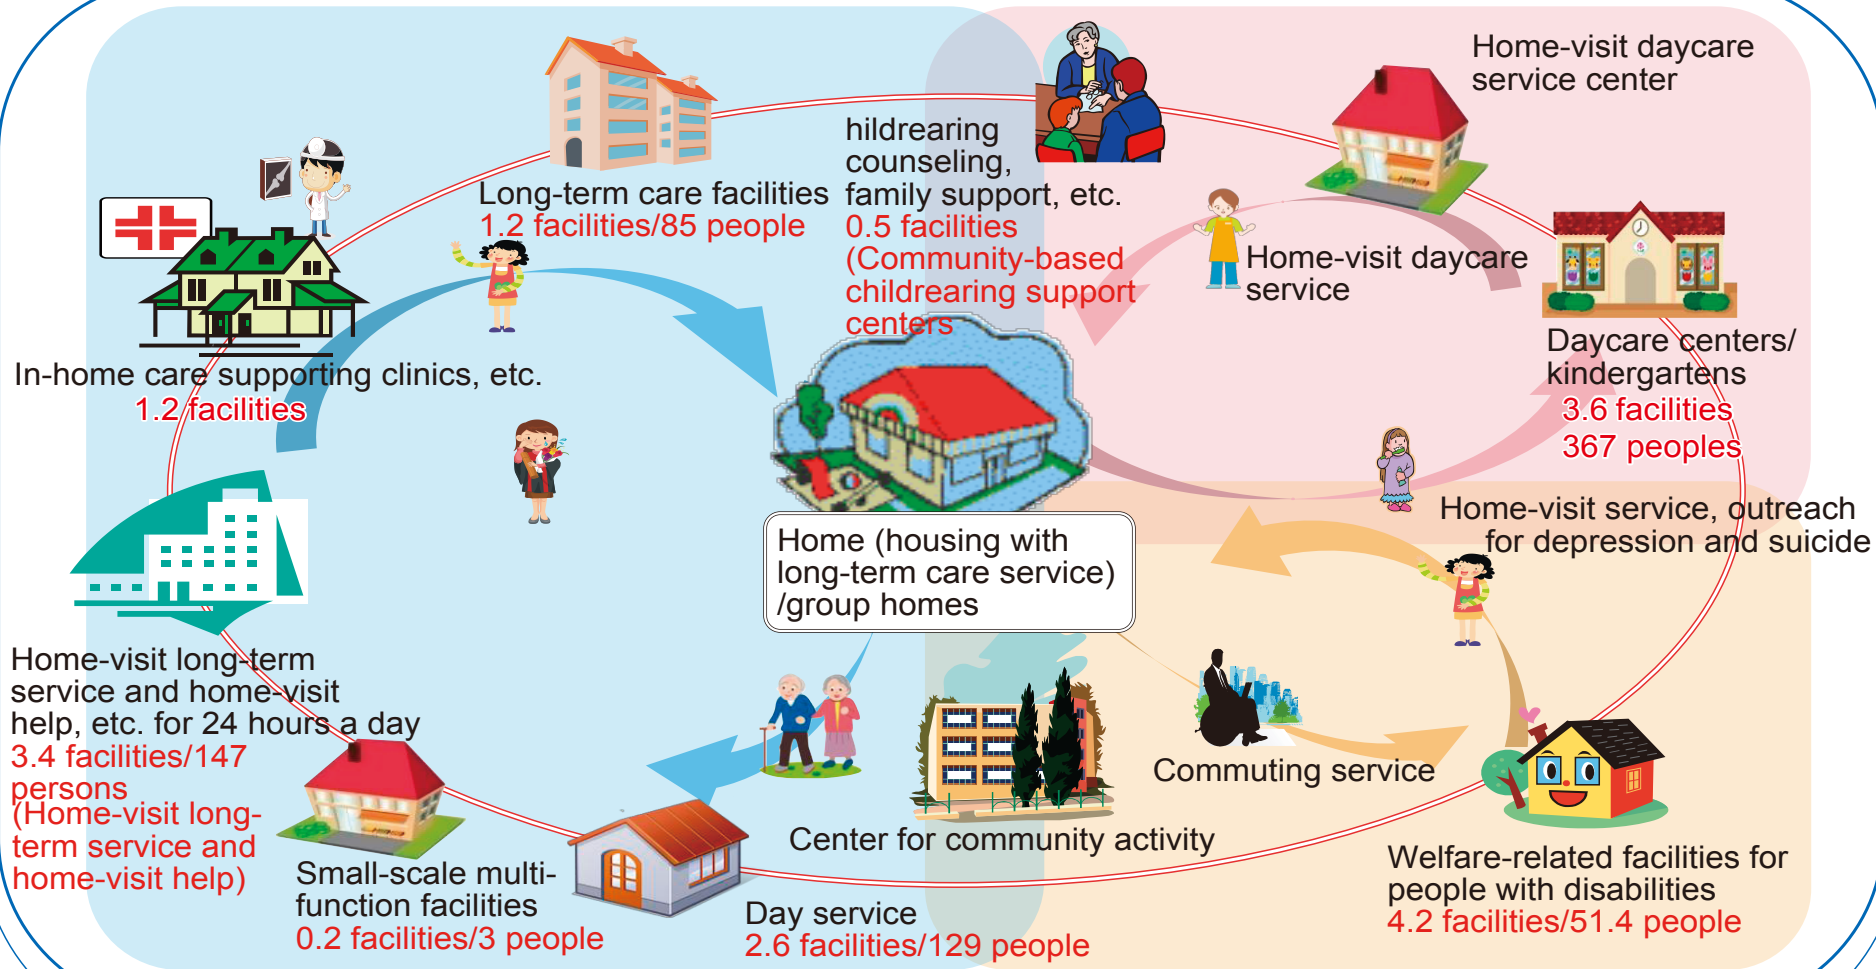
Long-term care facilities
1.2 facilities/85 people

hildrearing counseling, family support, etc.
0.5 facilities
(Community-based childrearing support centers)

Home-visit daycare service center

Home-visit daycare service

Daycare centers/ kindergartens
3.6 facilities
367 peoples

In-home care supporting clinics, etc.
1.2 facilities

Home (housing with long-term care service) /group homes

Home-visit service, outreach for depression and suicide

Home-visit long-term service and home-visit help, etc. for 24 hours a day
3.4 facilities/147 persons
(Home-visit long-term service and home-visit help)

Commuting service

Center for community activity

Welfare-related facilities for people with disabilities
4.2 facilities/51.4 people

Small-scale multi-function facilities
0.2 facilities/3 people

Day service
2.6 facilities/129 people